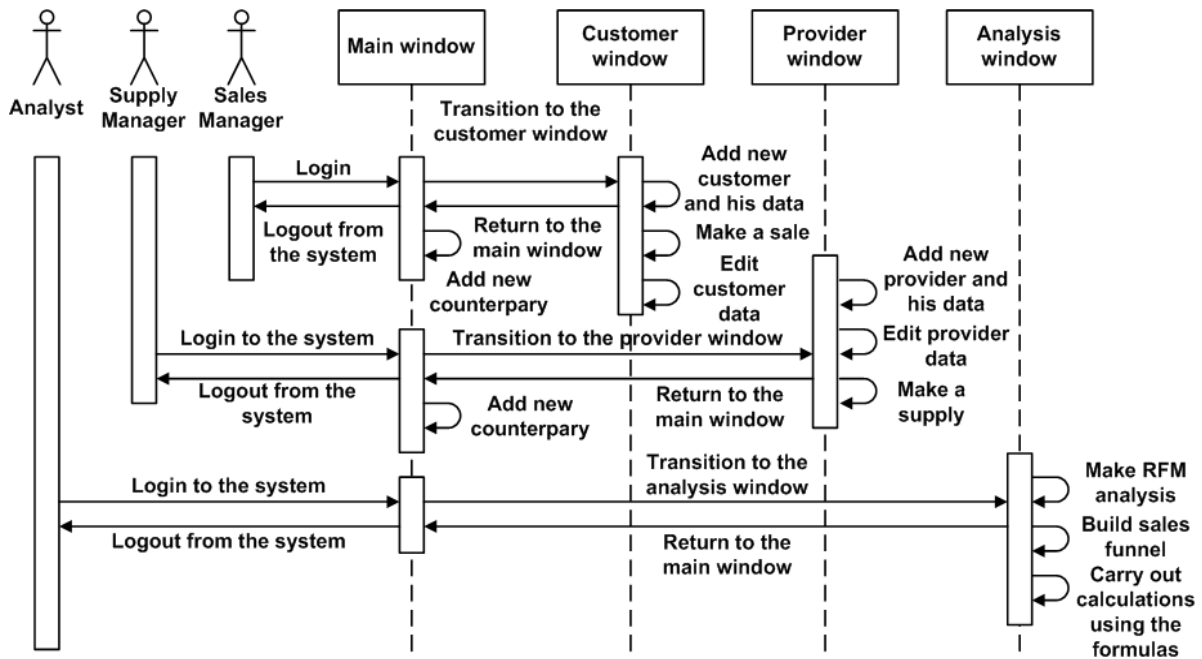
Analyst
Supply Manager
Sales Manager
Main window
Customer window
Provider window
Analysis window

Transition to the customer window
Login
Logout from the system
Return to the main window
Add new counterpary
Add new customer and his data
Make a sale
Edit customer data
Add new provider and his data
Edit provider data
Make a supply
Login to the system
Transition to the provider window
Logout from the system
Return to the main window
Add new counterpary
Transition to the analysis window
Login to the system
Logout from the system
Return to the main window
Make RFM analysis
Build sales funnel
Carry out calculations using the formulas